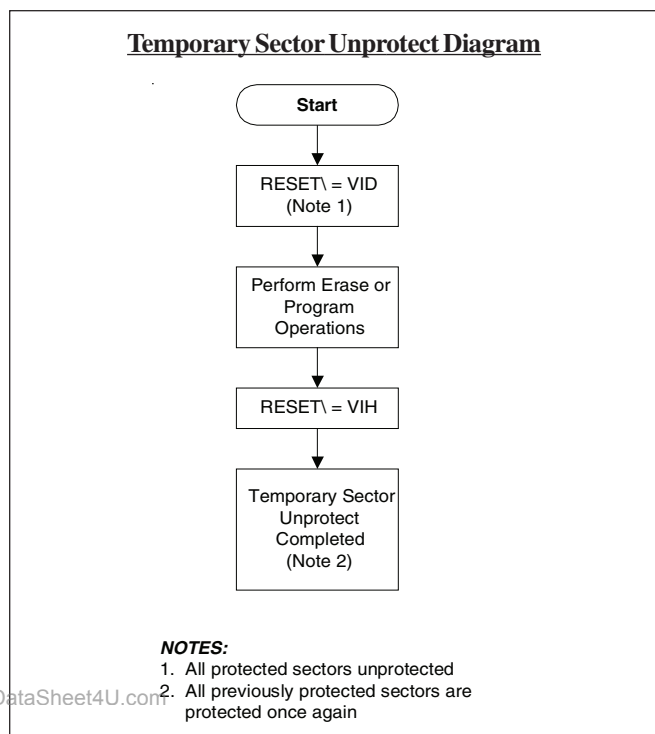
Temporary Sector Unprotect Diagram

Start

RESET\ = VID (Note 1)

Perform Erase or Program Operations

RESET\ = VIH

Temporary Sector Unprotect Completed (Note 2)

NOTES:
1. All protected sectors unprotected
2. All previously protected sectors are protected once again

DataSheet4U.com